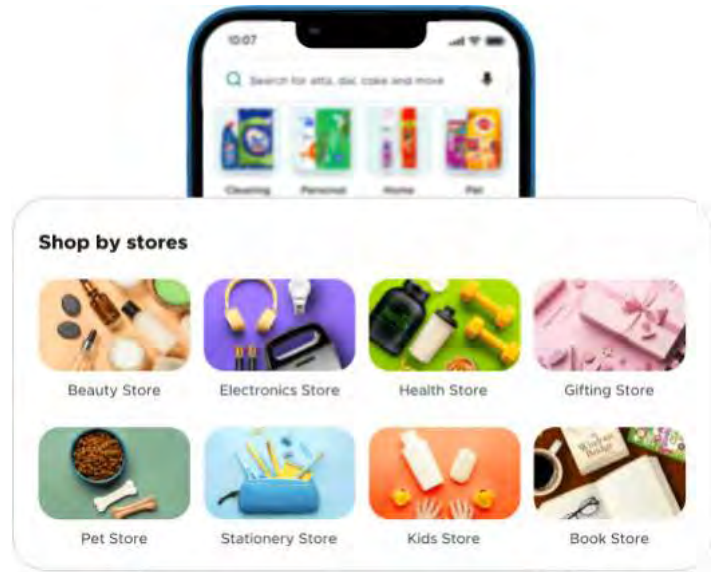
10:07

Search for atta, dal, coke and more

Cleaning

Personal

Home

Pet

Shop by stores

Beauty Store

Electronics Store

Health Store

Gifting Store

Pet Store

Stationery Store

Kids Store

Book Store